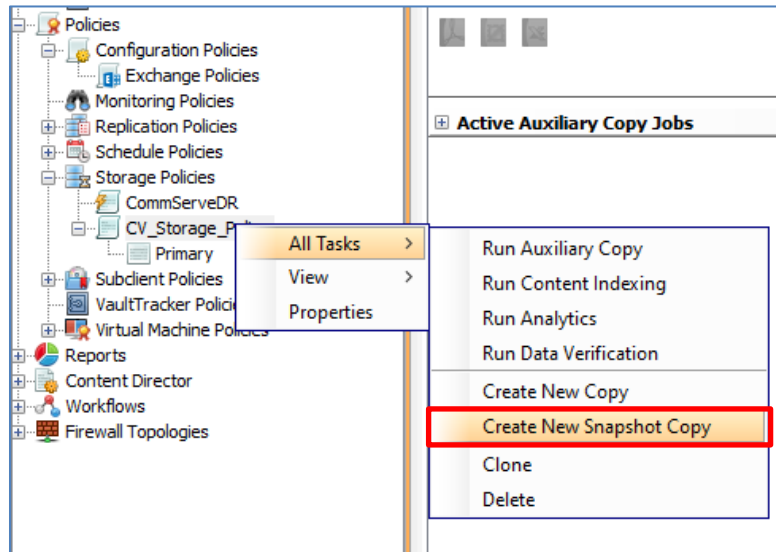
Policies
Configuration Policies
Exchange Policies
Monitoring Policies
Replication Policies
Schedule Policies
Storage Policies
CommServeDR
CV_Storage_Pol
Primary
Subclient Policies
VaultTracker Polici
Virtual Machine Policies
Reports
Content Director
Workflows
Firewall Topologies

Active Auxiliary Copy Jobs

All Tasks
View
Properties

Run Auxiliary Copy
Run Content Indexing
Run Analytics
Run Data Verification
Create New Copy
Create New Snapshot Copy
Clone
Delete